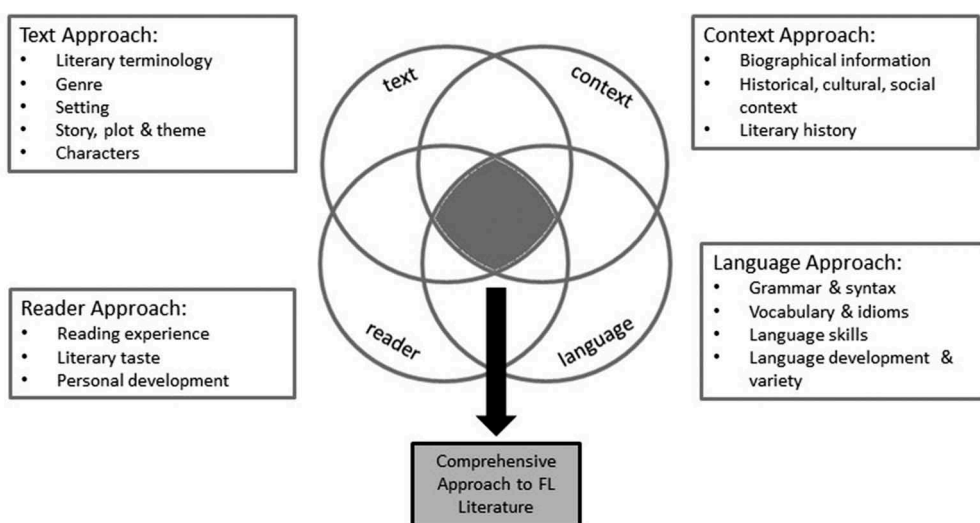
Text Approach:
- Literary terminology
- Genre
- Setting
- Story, plot & theme
- Characters

Context Approach:
- Biographical information
- Historical, cultural, social context
- Literary history

text

context

reader

language

Language Approach:
- Grammar & syntax
- Vocabulary & idioms
- Language skills
- Language development & variety

Reader Approach:
- Reading experience
- Literary taste
- Personal development

Comprehensive Approach to FL Literature